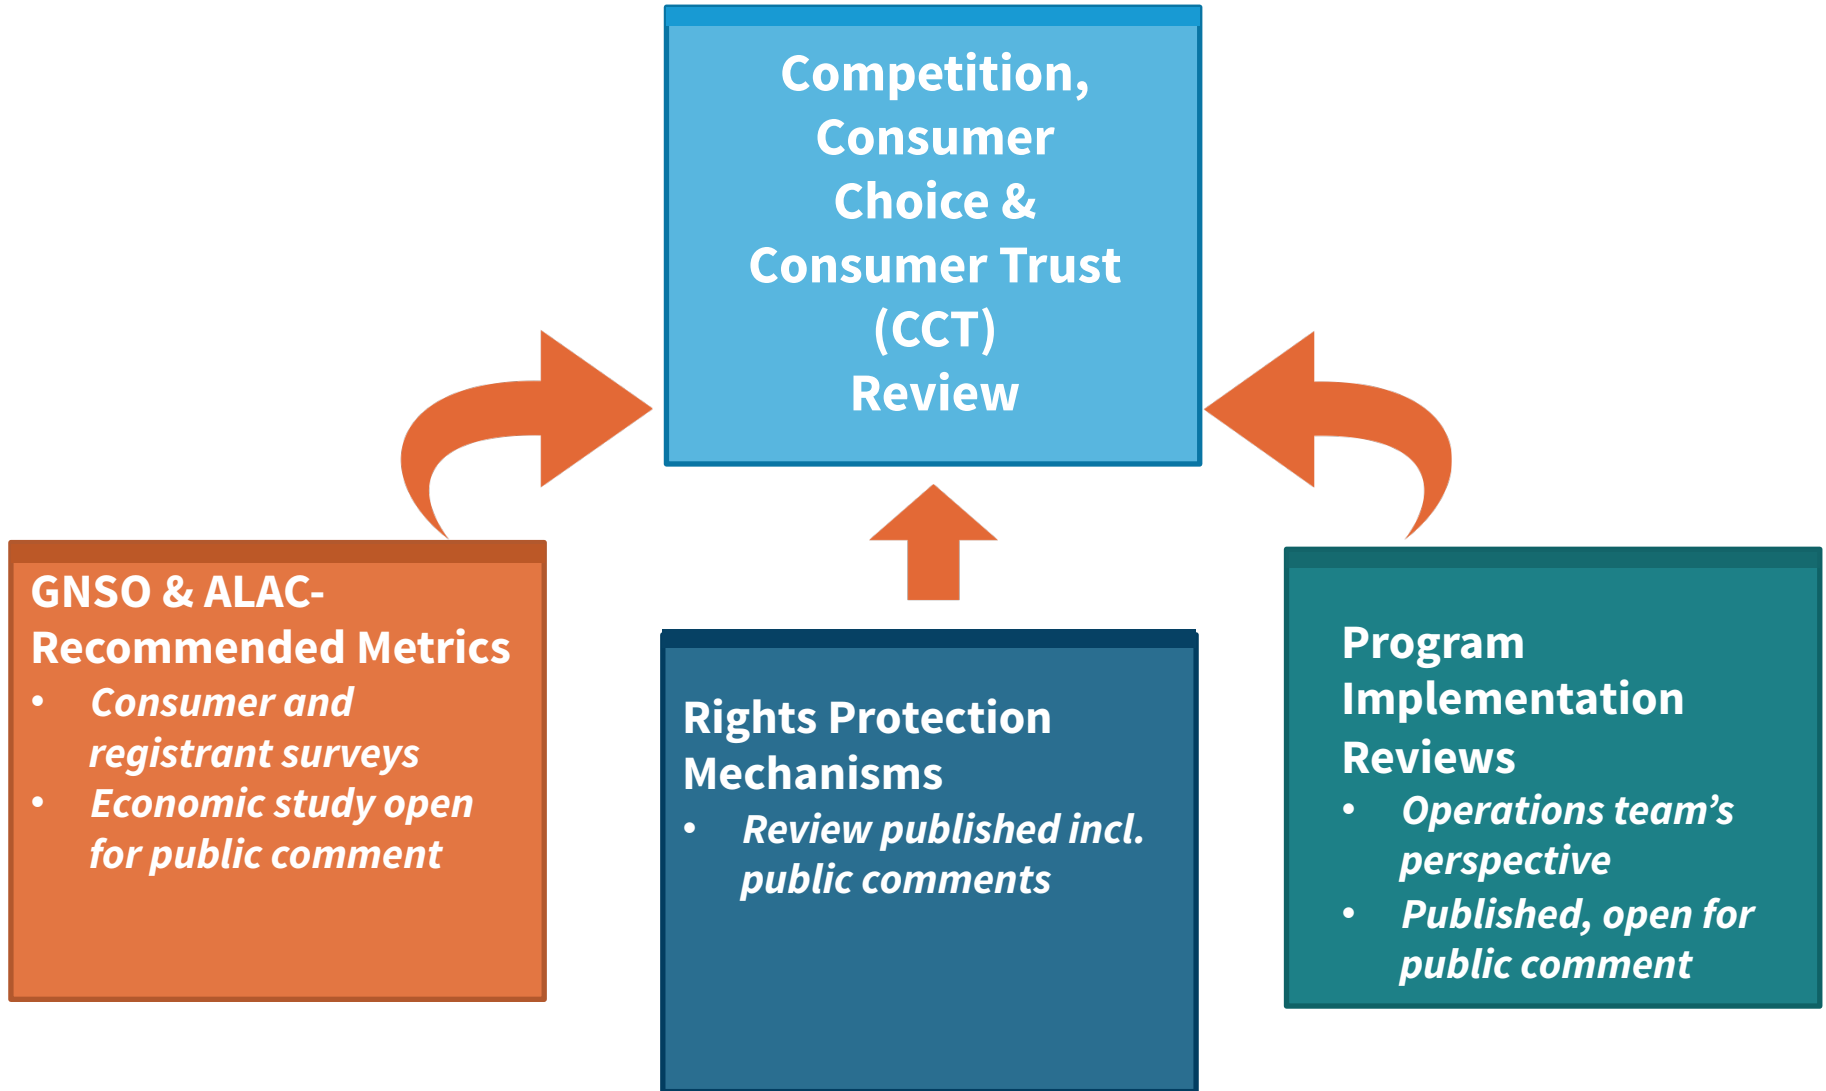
Competition, Consumer Choice & Consumer Trust (CCT) Review

GNSO & ALAC-Recommended Metrics
• Consumer and registrant surveys
• Economic study open for public comment

Rights Protection Mechanisms
• Review published incl. public comments

Program Implementation Reviews
• Operations team's perspective
• Published, open for public comment